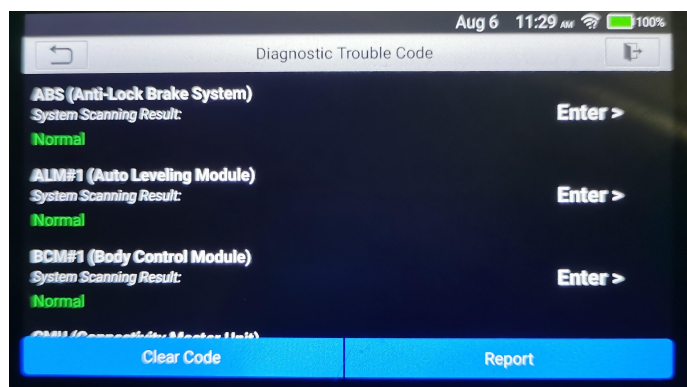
Aug 6 11:29 AM 100%

Diagnostic Trouble Code

ABS (Anti-Lock Brake System)
System Scanning Result:
Normal
Enter >

ALM#1 (Auto Leveling Module)
System Scanning Result:
Normal
Enter >

BCM#1 (Body Control Module)
System Scanning Result:
Normal
Enter >

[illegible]

Clear Code
Report